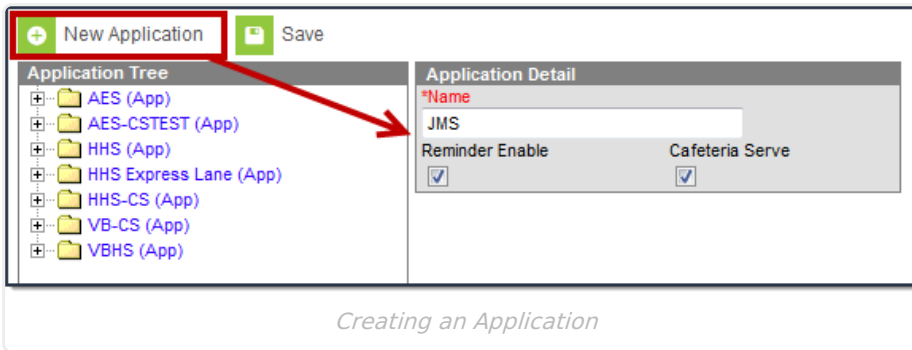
New Application Save

Application Tree

AES (App)
AES-CSTEST (App)
HHS (App)
HHS Express Lane (App)
HHS-CS (App)
VB-CS (App)
VBHS (App)

Application Detail

*Name
JMS
Reminder Enable
Cafeteria Serve

Creating an Application